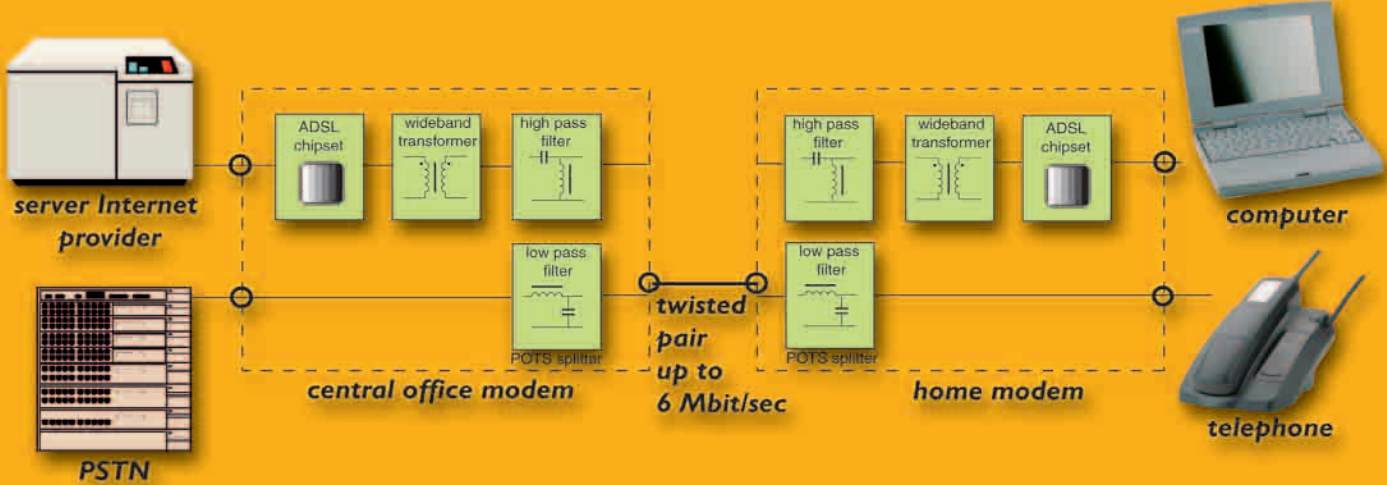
server Internet provider

ADSL chipset

wideband transformer

high pass filter

low pass filter

POTS splitter

central office modem

PSTN

twisted pair up to 6 Mbit/sec

high pass filter

wideband transformer

ADSL chipset

low pass filter

POTS splitter

home modem

computer

telephone